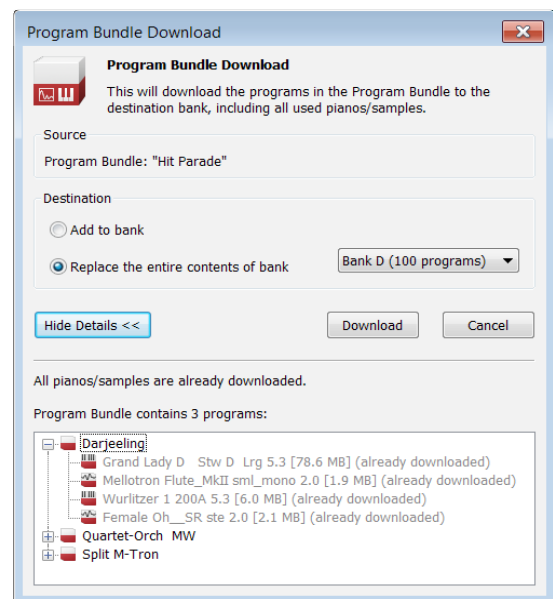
Program Bundle Download

Program Bundle Download

This will download the programs in the Program Bundle to the destination bank, including all used pianos/samples.

Source

Program Bundle: "Hit Parade"

Destination

Add to bank

Replace the entire contents of bank

Bank D (100 programs)

Hide Details <<

Download

Cancel

All pianos/samples are already downloaded.

Program Bundle contains 3 programs:

Darjeeling

Grand Lady D Stw D Lrg 5.3 [78.6 MB] (already downloaded)

Mellotron Flute_MkII sml_mono 2.0 [1.9 MB] (already downloaded)

Wurlitzer 1 200A 5.3 [6.0 MB] (already downloaded)

Female Oh__SR ste 2.0 [2.1 MB] (already downloaded)

Quartet-Orch MW

Split M-Tron